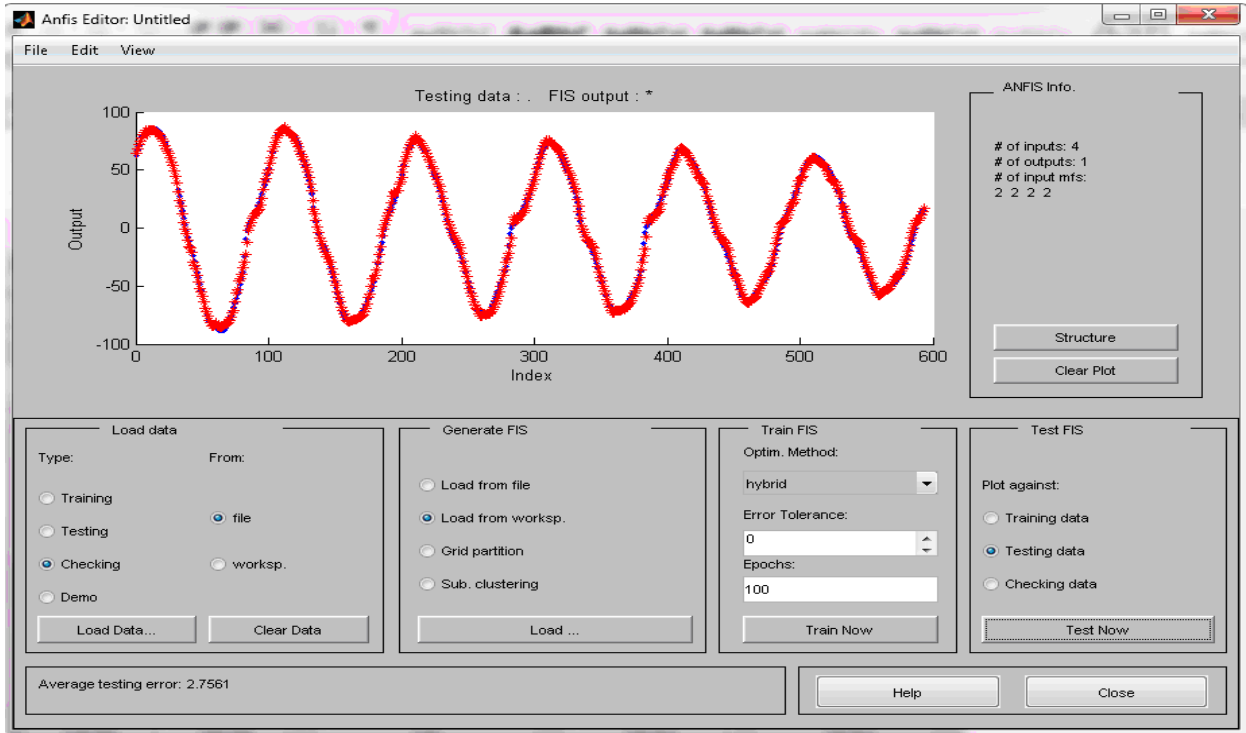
Anfis Editor: Untitled

File Edit View

Testing data : . FIS output : *

100
50
0
-50
-100
Output

0 100 200 300 400 500 600
Index

ANFIS Info.

# of inputs: 4
# of outputs: 1
# of input mfs:
2 2 2 2

Structure

Clear Plot

Load data

Type:
Training
Testing
Checking
Demo

From:
file
worksp.

Load Data...
Clear Data

Generate FIS

Load from file
Load from worksp.
Grid partition
Sub. clustering

Load ...

Train FIS

Optim. Method:
hybrid

Error Tolerance:
0

Epochs:
100

Train Now

Test FIS

Plot against:
Training data
Testing data
Checking data

Test Now

Average testing error: 2.7561

Help

Close